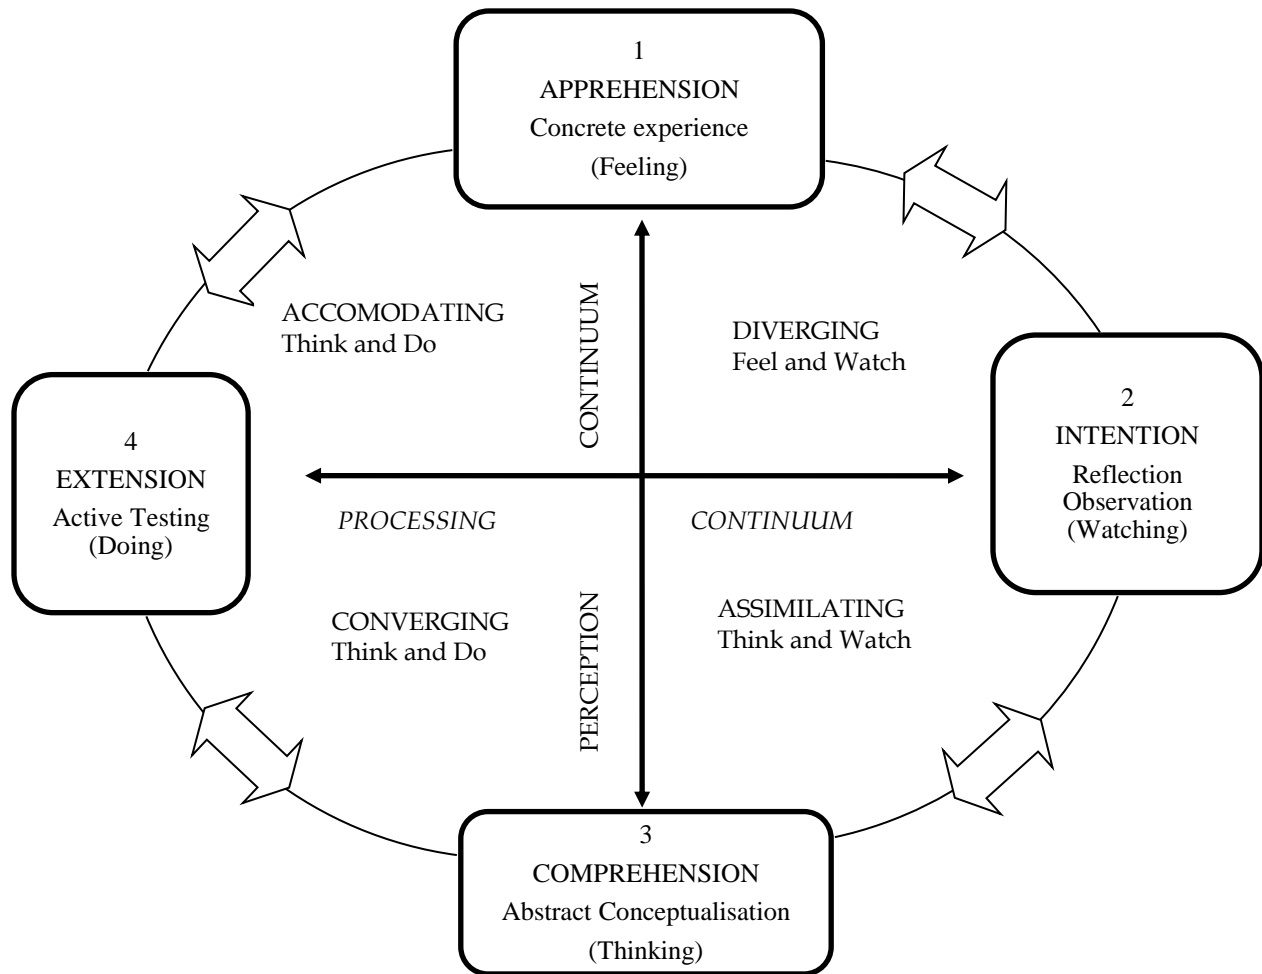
1
APPREHENSION
Concrete experience
(Feeling)

ACCOMODATING
Think and Do

CONTINUUM

DIVERGING
Feel and Watch

4
EXTENSION
Active Testing
(Doing)

2
INTENTION
Reflection
Observation
(Watching)

PROCESSING

CONTINUUM

CONVERGING
Think and Do

PERCEPTION

ASSIMILATING
Think and Watch

3
COMPREHENSION
Abstract Conceptualisation
(Thinking)